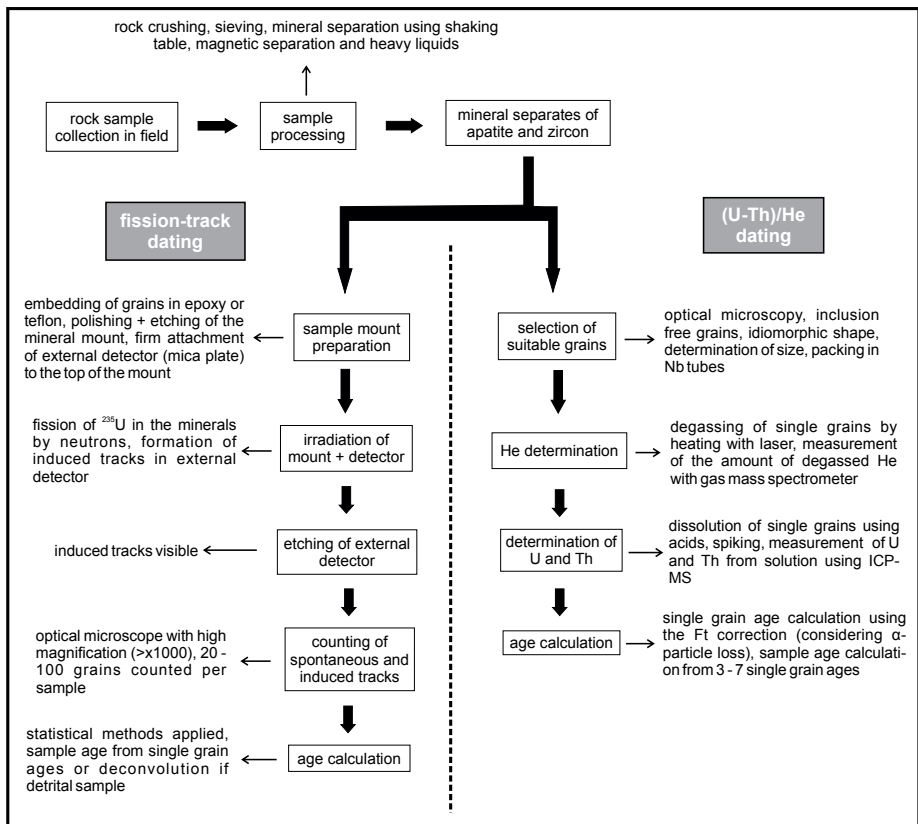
rock crushing, sieving, mineral separation using shaking table, magnetic separation and heavy liquids

rock sample collection in field

sample processing

mineral separates of apatite and zircon

fission-track dating

(U-Th)/He dating

embedding of grains in epoxy or teflon, polishing + etching of the mineral mount, firm attachment of external detector (mica plate) to the top of the mount

sample mount preparation

fission of $^{235}U$ in the minerals by neutrons, formation of induced tracks in external detector

irradiation of mount + detector

induced tracks visible

etching of external detector

optical microscope with high magnification (>x1000), 20 - 100 grains counted per sample

counting of spontaneous and induced tracks

statistical methods applied, sample age from single grain ages or deconvolution if detrital sample

age calculation

selection of suitable grains

optical microscopy, inclusion free grains, idiomorphic shape, determination of size, packing in Nb tubes

He determination

degassing of single grains by heating with laser, measurement of the amount of degassed He with gas mass spectrometer

determination of U and Th

dissolution of single grains using acids, spiking, measurement of U and Th from solution using ICP-MS

age calculation

single grain age calculation using the Ft correction (considering α-particle loss), sample age calculation from 3 - 7 single grain ages